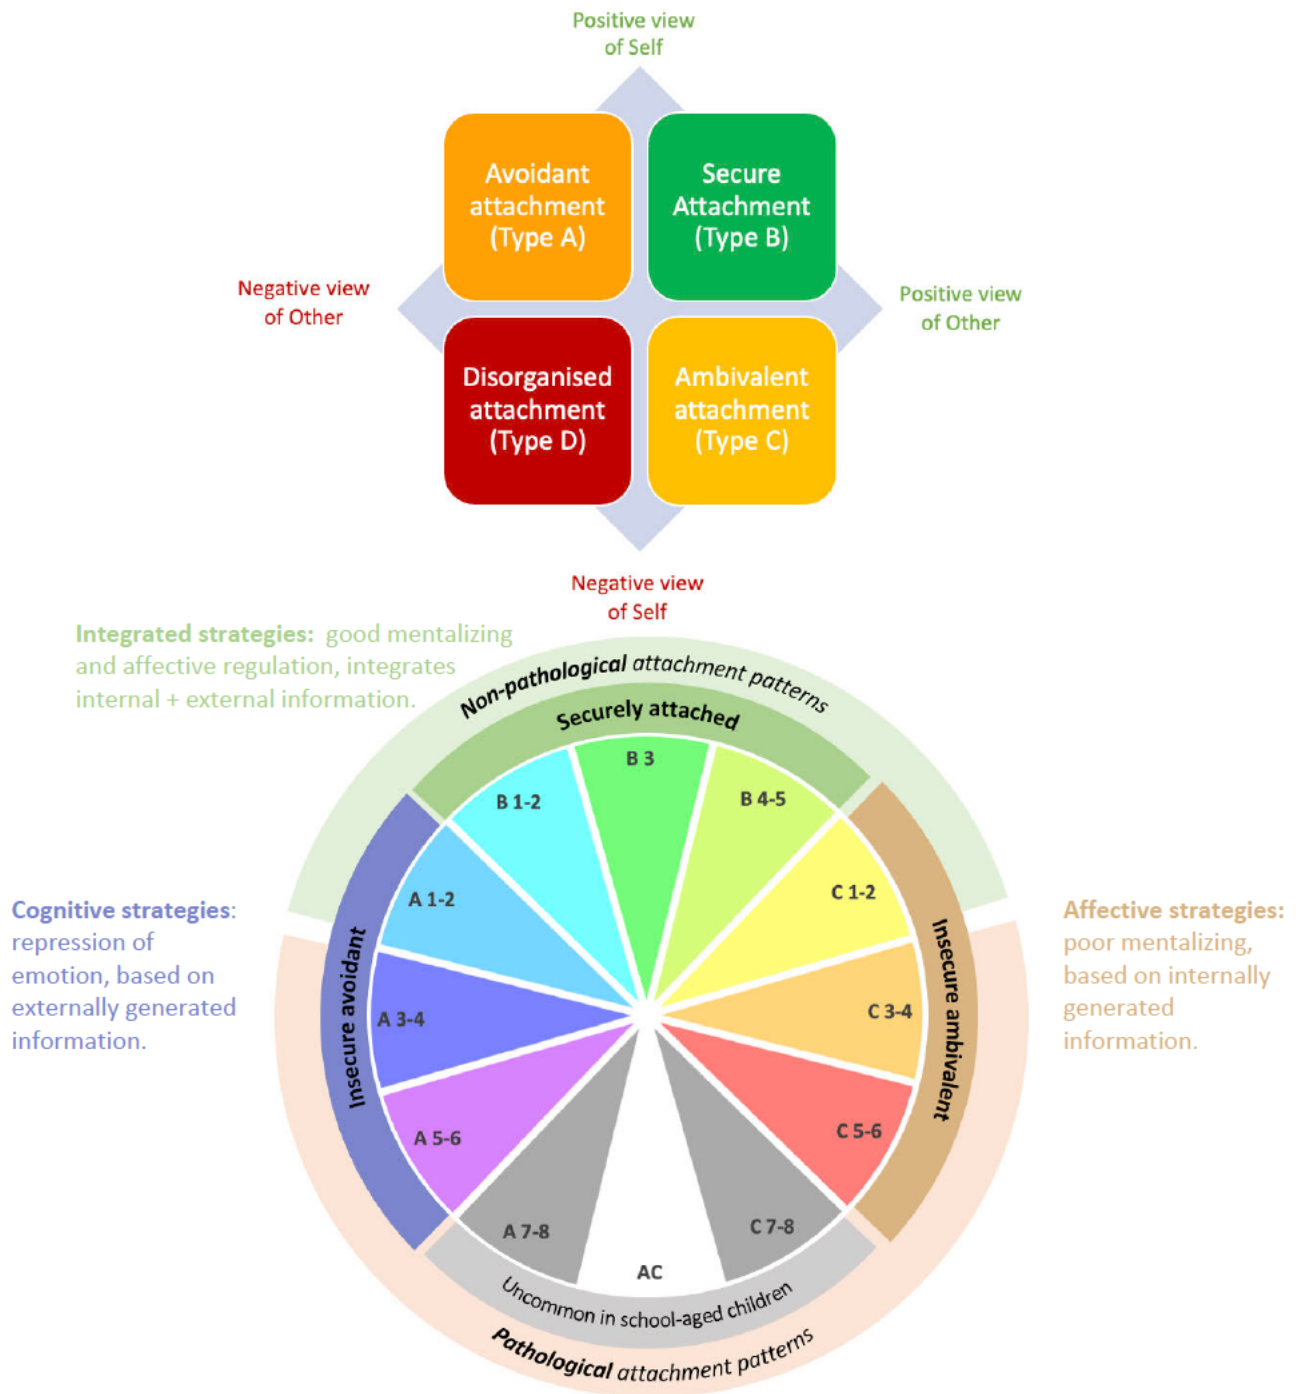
Positive view of Self

Avoidant attachment (Type A)

Secure Attachment (Type B)

Negative view of Other

Positive view of Other

Disorganised attachment (Type D)

Ambivalent attachment (Type C)

Negative view of Self

Integrated strategies: good mentalizing and affective regulation, integrates internal + external information.

Non-pathological attachment patterns

Securely attached

B 3

B 1-2

B 4-5

A 1-2

C 1-2

Cognitive strategies: repression of emotion, based on externally generated information.

Affective strategies: poor mentalizing, based on internally generated information.

Insecure avoidant

Insecure ambivalent

A 3-4

C 3-4

A 5-6

C 5-6

A 7-8

C 7-8

AC

Uncommon in school-aged children

Pathological attachment patterns